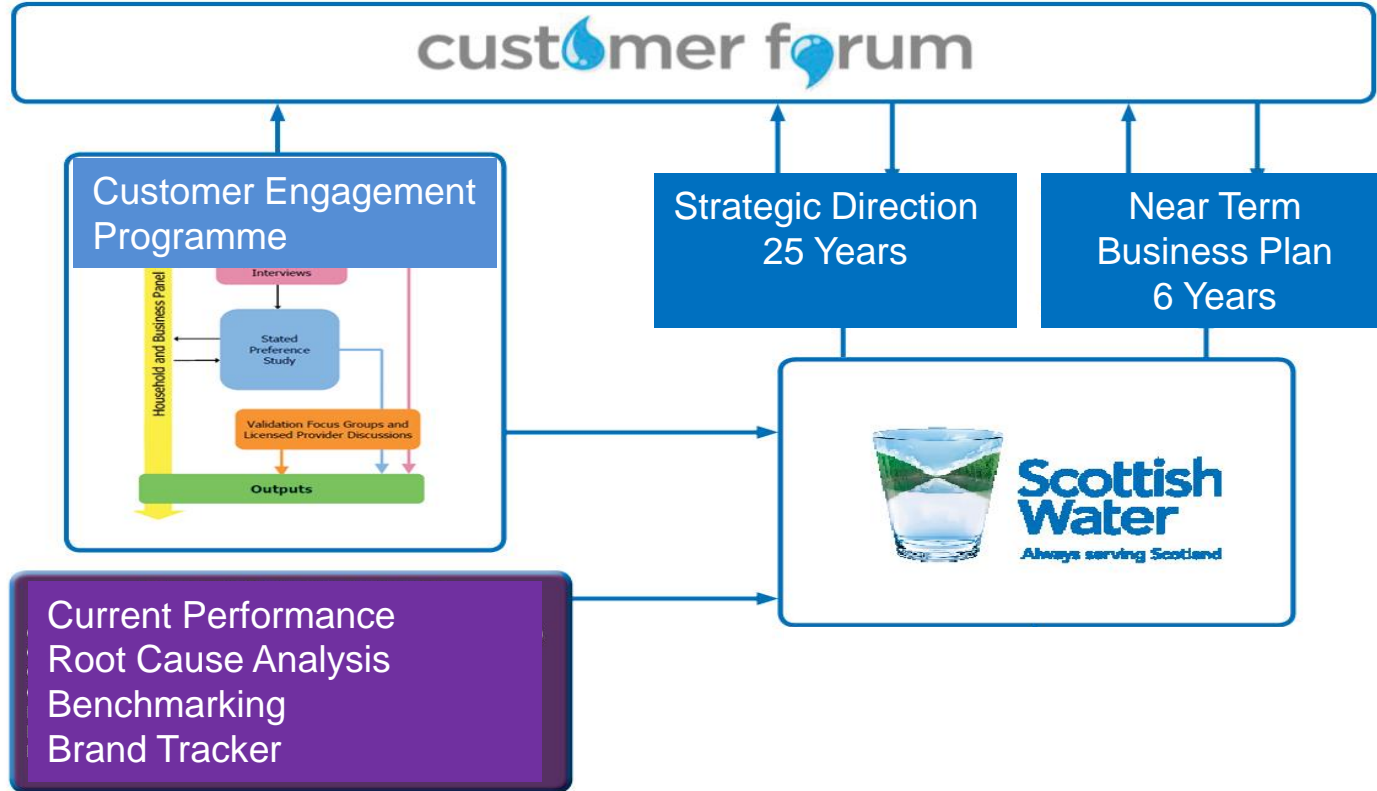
customer forum

Customer Engagement Programme

Interviews

Household and Business Panel

Stated Preference Study

Validation Focus Groups and Licensed Provider Discussions

Outputs

Strategic Direction 25 Years

Near Term Business Plan 6 Years

Scottish Water

Always serving Scotland

Current Performance
Root Cause Analysis
Benchmarking
Brand Tracker